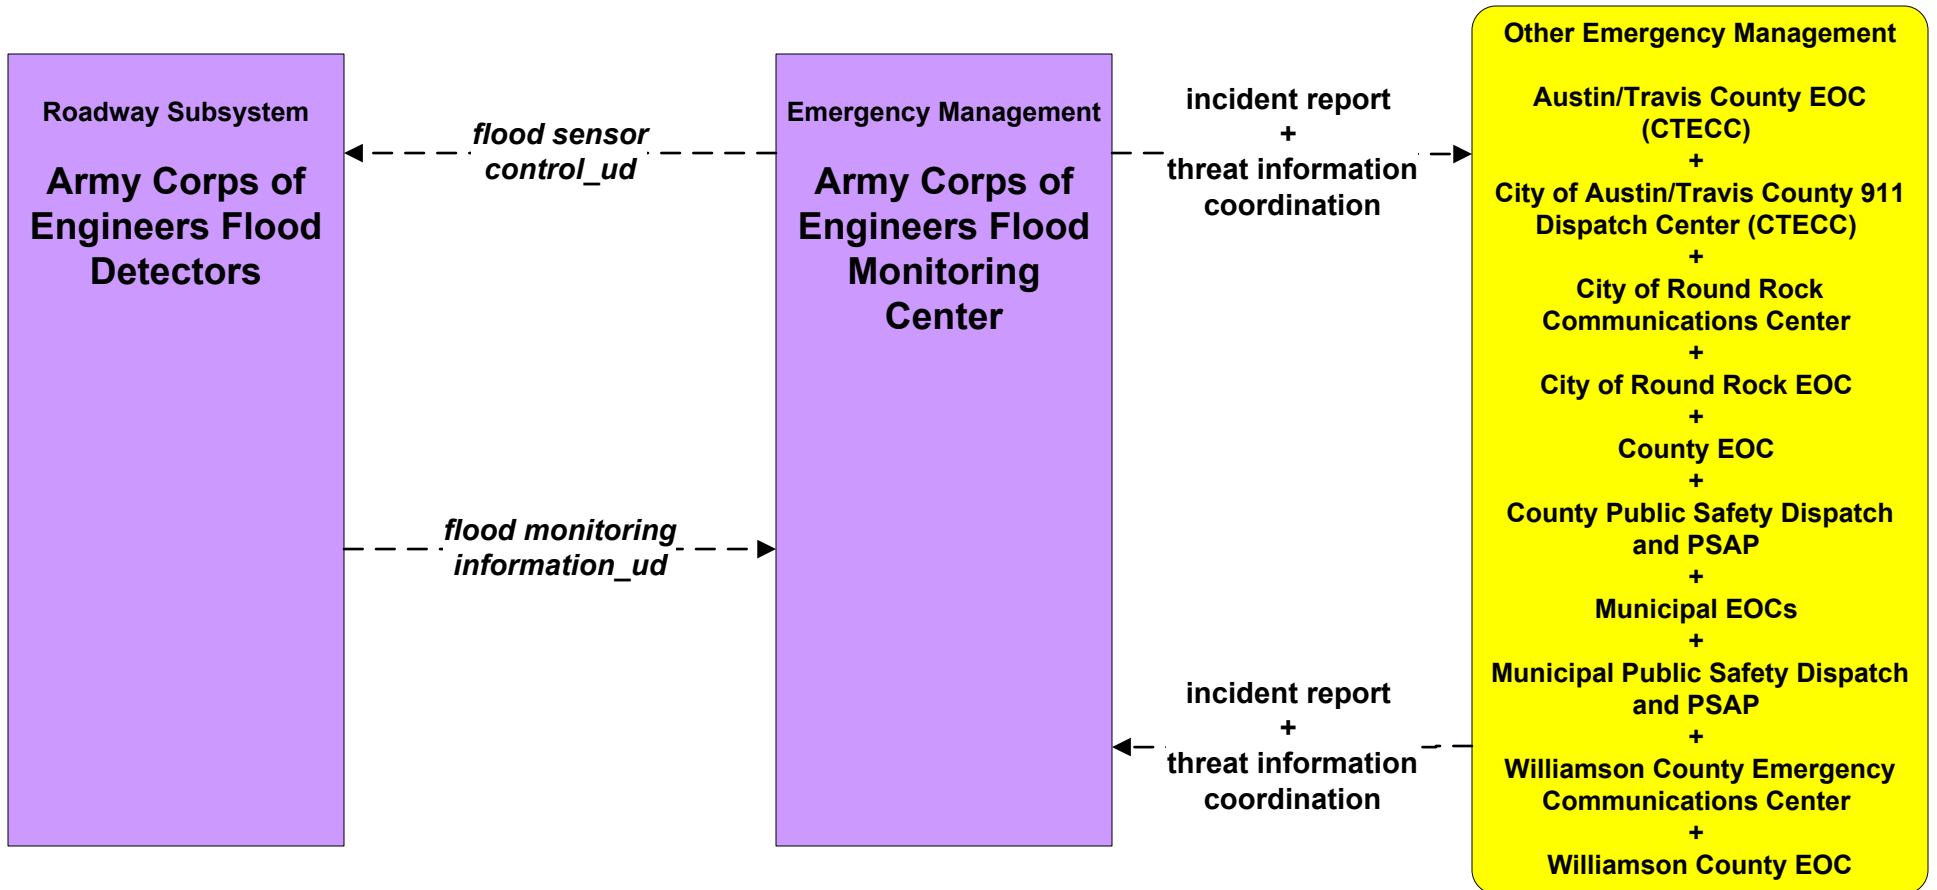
Roadway Subsystem

Army Corps of Engineers Flood Detectors

flood sensor control_ud

flood monitoring information_ud

Emergency Management

Army Corps of Engineers Flood Monitoring Center

incident report
+
threat information coordination

incident report
+
threat information coordination

Other Emergency Management

Austin/Travis County EOC (CTECC)
+
City of Austin/Travis County 911 Dispatch Center (CTECC)
+
City of Round Rock Communications Center
+
City of Round Rock EOC
+
County EOC
+
County Public Safety Dispatch and PSAP
+
Municipal EOCs
+
Municipal Public Safety Dispatch and PSAP
+
Williamson County Emergency Communications Center
+
Williamson County EOC